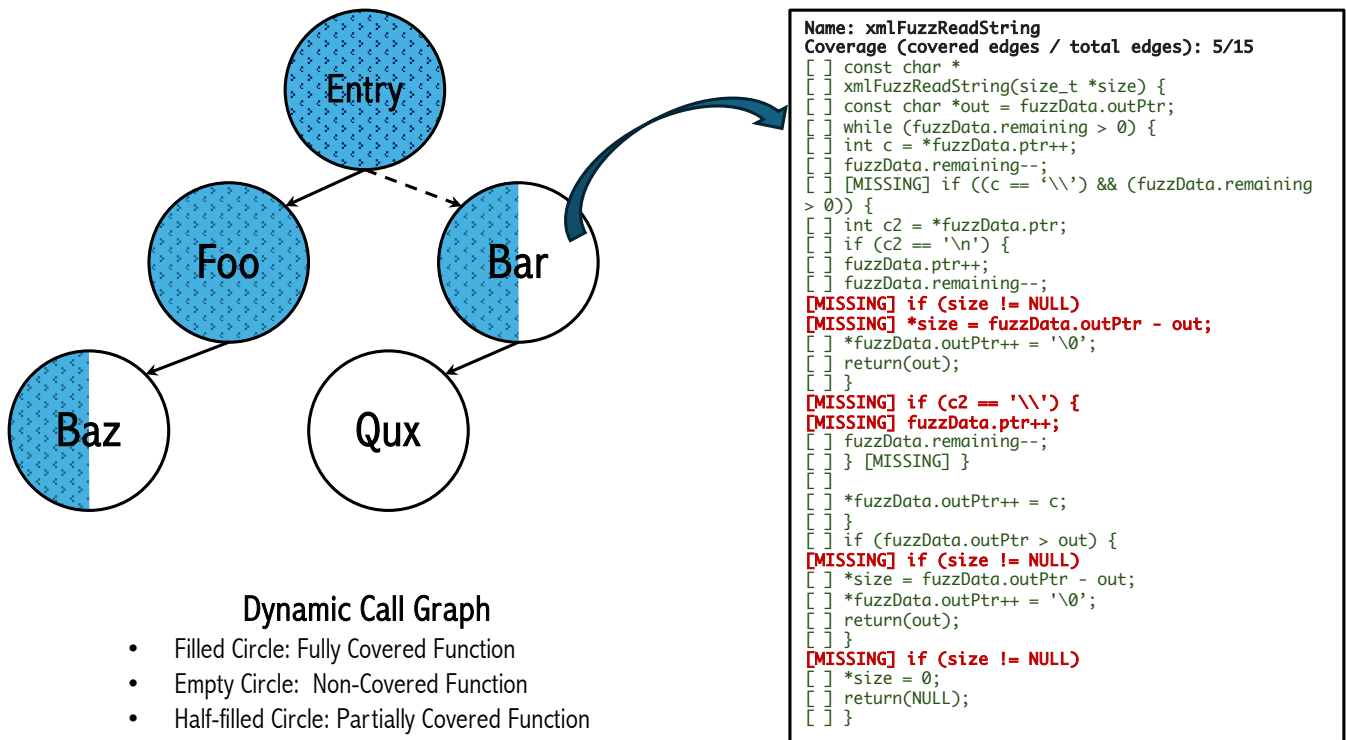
Entry

Foo

Bar

Baz

Qux

Dynamic Call Graph

- Filled Circle: Fully Covered Function
- Empty Circle: Non-Covered Function
- Half-filled Circle: Partially Covered Function

Name: xmlFuzzReadString
Coverage (covered edges / total edges): 5/15
[ ] const char *
[ ] xmlFuzzReadString(size_t *size) {
[ ] const char *out = fuzzData.outPtr;
[ ] while (fuzzData.remaining > 0) {
[ ] int c = *fuzzData.ptr++;
[ ] fuzzData.remaining--;
[ ] [MISSING] if ((c == '\\') && (fuzzData.remaining > 0)) {
[ ] int c2 = *fuzzData.ptr;
[ ] if (c2 == '\n') {
[ ] fuzzData.ptr++;
[ ] fuzzData.remaining--;
[MISSING] if (size != NULL)
[MISSING] *size = fuzzData.outPtr - out;
[ ] *fuzzData.outPtr++ = '\0';
[ ] return(out);
[ ] }
[MISSING] if (c2 == '\\') {
[MISSING] fuzzData.ptr++;
[ ] fuzzData.remaining--;
[ ] } [MISSING] }
[ ]
[ ] *fuzzData.outPtr++ = c;
[ ] }
[ ] if (fuzzData.outPtr > out) {
[MISSING] if (size != NULL)
[ ] *size = fuzzData.outPtr - out;
[ ] *fuzzData.outPtr++ = '\0';
[ ] return(out);
[ ] }
[MISSING] if (size != NULL)
[ ] *size = 0;
[ ] return(NULL);
[ ] }